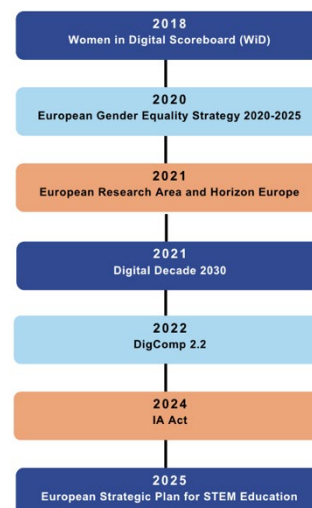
2018
Women in Digital Scoreboard (WiD)

2020
European Gender Equality Strategy 2020-2025

2021
European Research Area and Horizon Europe

2021
Digital Decade 2030

2022
DigComp 2.2

2024
IA Act

2025
European Strategic Plan for STEM Education